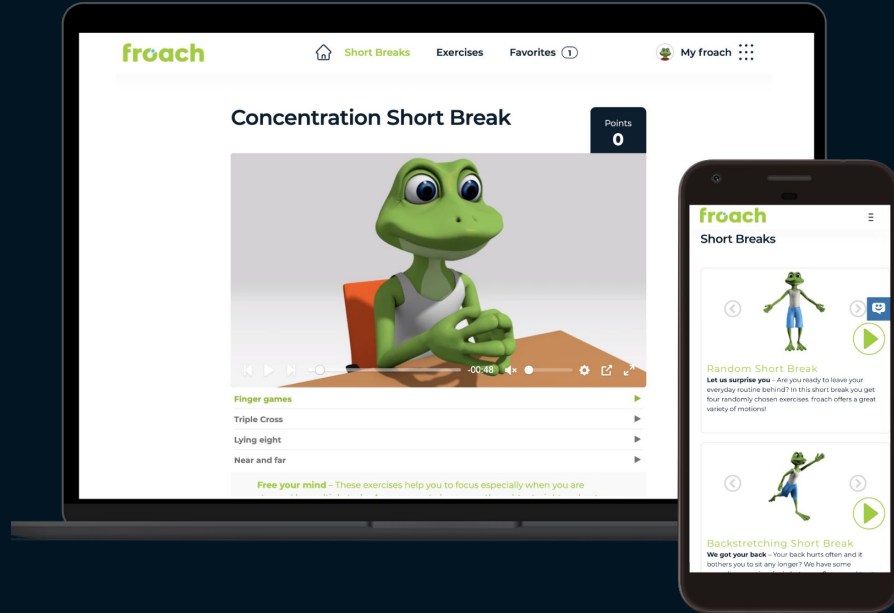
froach

Short Breaks Exercises Favorites 1 My froach

Concentration Short Break

Points
0

-00:48

Finger games
Triple Cross
Lying eight
Near and far

Free your mind – These exercises help you to focus especially when you are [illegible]

froach

Short Breaks

Random Short Break
Let us surprise you – Are you ready to leave your everyday routine behind? In this short break you get four randomly chosen exercises. froach offers a great variety of motions!

Backstretching Short Break
We got your back – Your back hurts often and it bothers you to sit any longer? We have some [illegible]